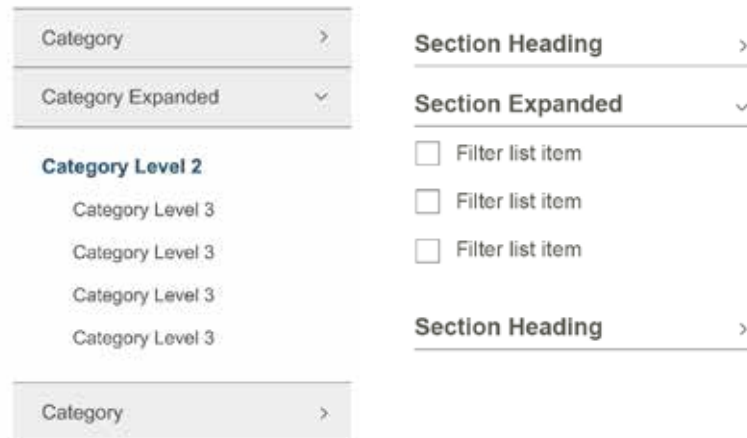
Category >

Category Expanded ˅

Category Level 2

Category Level 3

Category Level 3

Category Level 3

Category Level 3

Category >

Section Heading >

Section Expanded ˅

Filter list item

Filter list item

Filter list item

Section Heading >